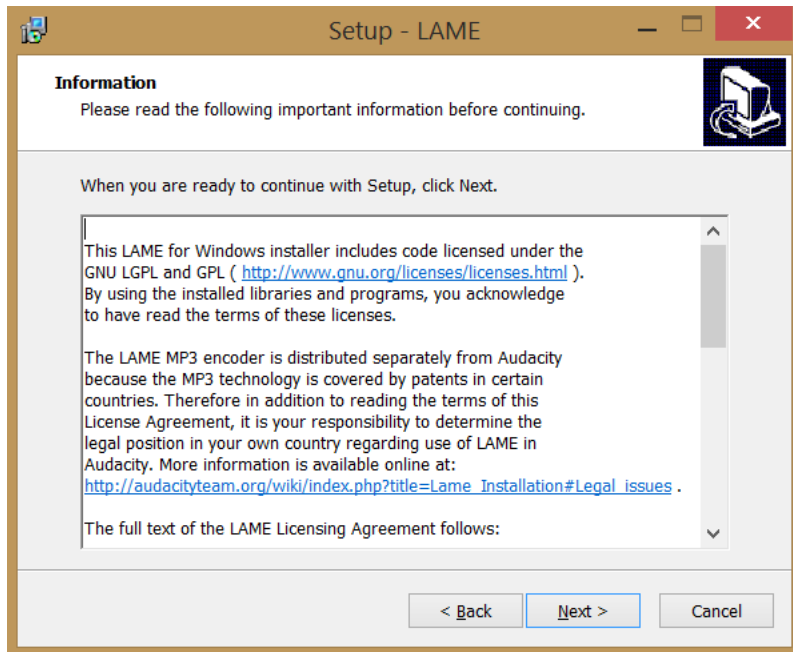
Setup - LAME

Information
Please read the following important information before continuing.

When you are ready to continue with Setup, click Next.

This LAME for Windows installer includes code licensed under the GNU LGPL and GPL ( http://www.gnu.org/licenses/licenses.html ). By using the installed libraries and programs, you acknowledge to have read the terms of these licenses.

The LAME MP3 encoder is distributed separately from Audacity because the MP3 technology is covered by patents in certain countries. Therefore in addition to reading the terms of this License Agreement, it is your responsibility to determine the legal position in your own country regarding use of LAME in Audacity. More information is available online at: http://audacityteam.org/wiki/index.php?title=Lame_Installation#Legal_issues .

The full text of the LAME Licensing Agreement follows:

< Back    Next >    Cancel